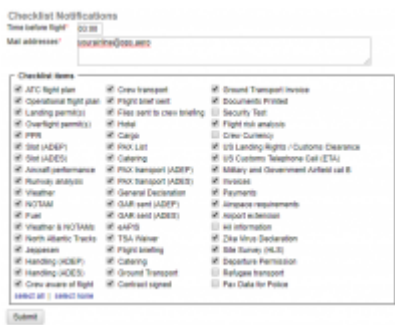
Checklist Notifications

Time before flight* 00:00

Mail addresses* yourairline@ops.aero

Checklist items

| | | |
|---|---|---|
| ATC flight plan | Crew transport | Ground Transport Invoice |
| Operational flight plan | Flight brief sent | Documents Printed |
| Landing permit(s) | Files sent to crew briefing | Security Test |
| Overflight permit(s) | Hotel | Flight risk analysis |
| PPR | Cargo | Crew Currency |
| Slot (ADEP) | PAX List | US Landing Rights / Customs Clearance |
| Slot (ADES) | Catering | US Customs Telephone Call (ETA) |
| Aircraft performance | PAX transport (ADEP) | Military and Government Airfield cat B |
| Runway analysis | PAX transport (ADES) | Invoices |
| Weather | General Declaration | Payments |
| NOTAM | GAR sent (ADEP) | Airspace requirements |
| Fuel | GAR sent (ADES) | Airport extension |
| Weather & NOTAMs | eAPIS | A4 information |
| North Atlantic Tracks | TSA Waiver | Zika Virus Declaration |
| Jeppesen | Flight briefing | Site Survey (HLS) |
| Handling (ADEP) | Catering | Departure Permission |
| Handling (ADES) | Ground Transport | Refugee transport |
| Crew aware of flight | Contract signed | Pax Data for Police |

select all | select none

Submit